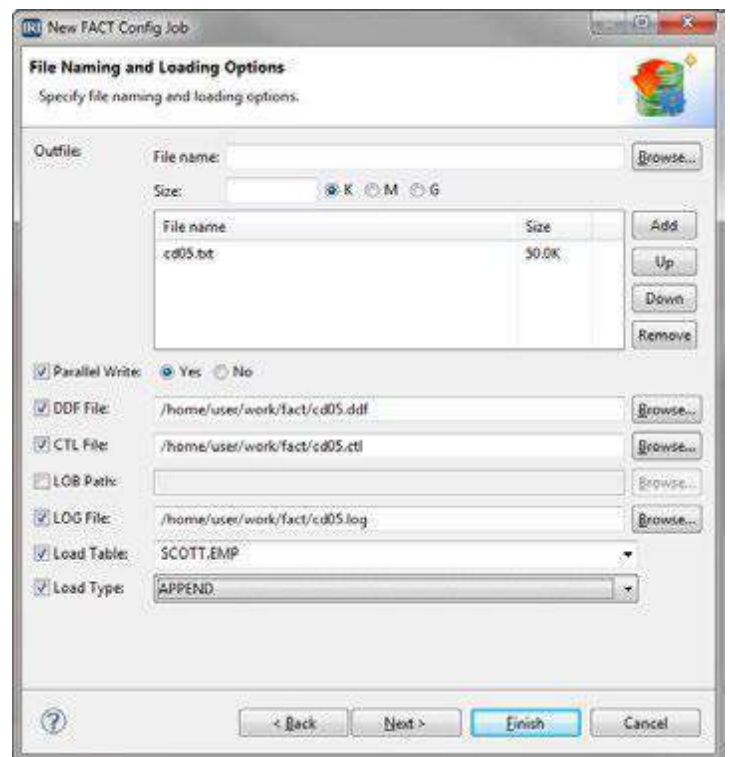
IRI New FACT Config Job

File Naming and Loading Options

Specify file naming and loading options.

Outfile: File name: Browse...

Size: K M G

| File name | Size |
|---|---|
| cd05.txt | 50.0K |

Add
Up
Down
Remove

Parallel Write: Yes No

DDF File: /home/user/work/fact/cd05.ddf Browse...

CTL File: /home/user/work/fact/cd05.ctl Browse...

LOB Path: Browse...

LOG File: /home/user/work/fact/cd05.log Browse...

Load Table: SCOTT.EMP

Load Type: APPEND

< Back Next > Finish Cancel